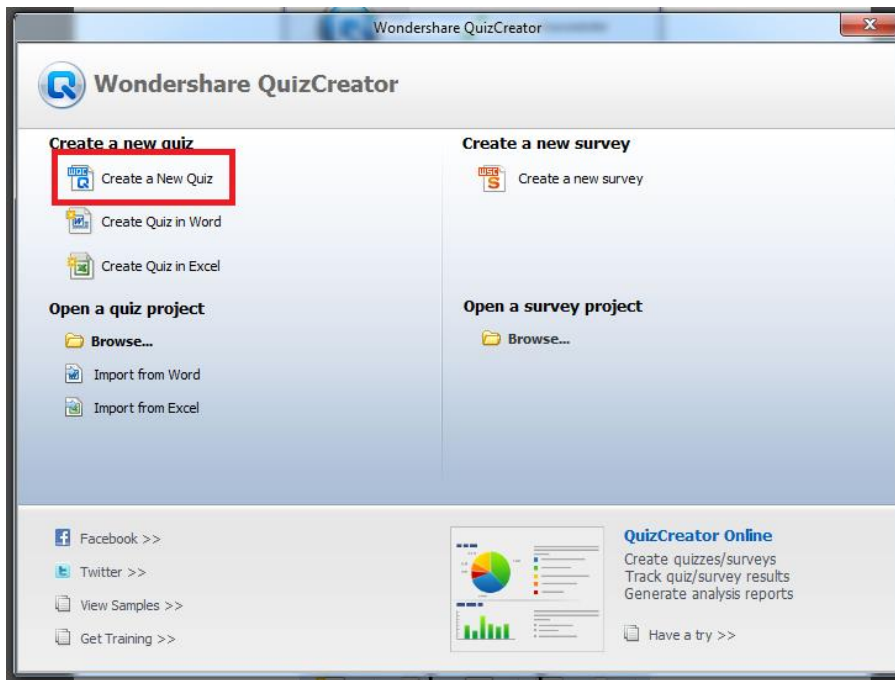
Wondershare QuizCreator

Wondershare QuizCreator

Create a new quiz

Create a New Quiz

Create Quiz in Word

Create Quiz in Excel

Open a quiz project

Browse...

Import from Word

Import from Excel

Create a new survey

Create a new survey

Open a survey project

Browse...

Facebook >>

Twitter >>

View Samples >>

Get Training >>

QuizCreator Online

Create quizzes/surveys
Track quiz/survey results
Generate analysis reports

Have a try >>